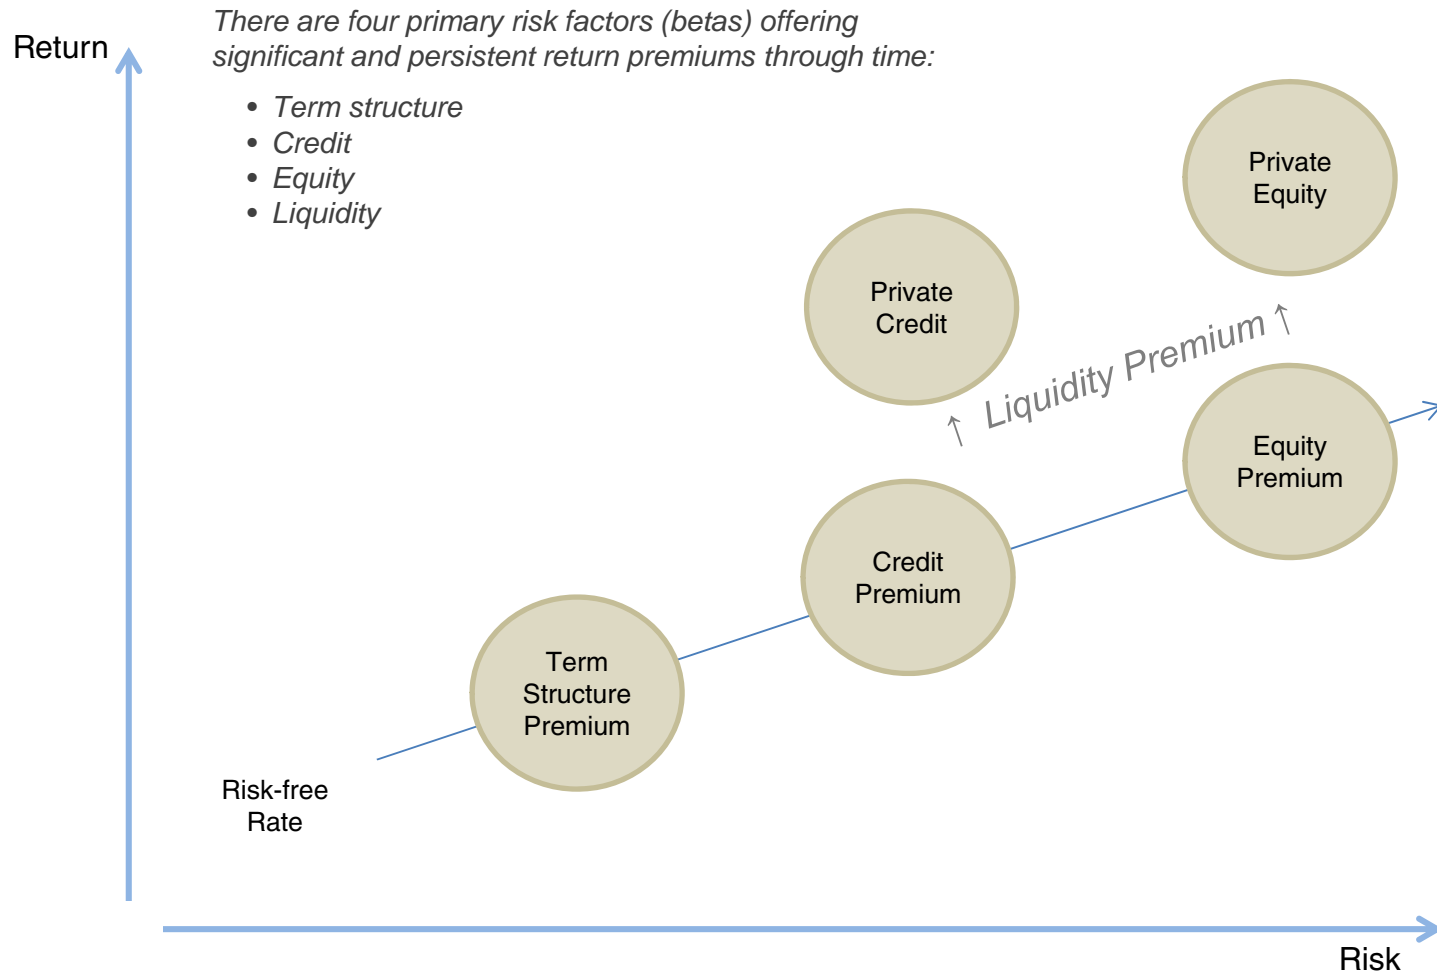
Return

There are four primary risk factors (betas) offering significant and persistent return premiums through time:

- Term structure
- Credit
- Equity
- Liquidity

Private Equity

Private Credit

↑ Liquidity Premium ↑

Equity Premium

Credit Premium

Term Structure Premium

Risk-free Rate

Risk